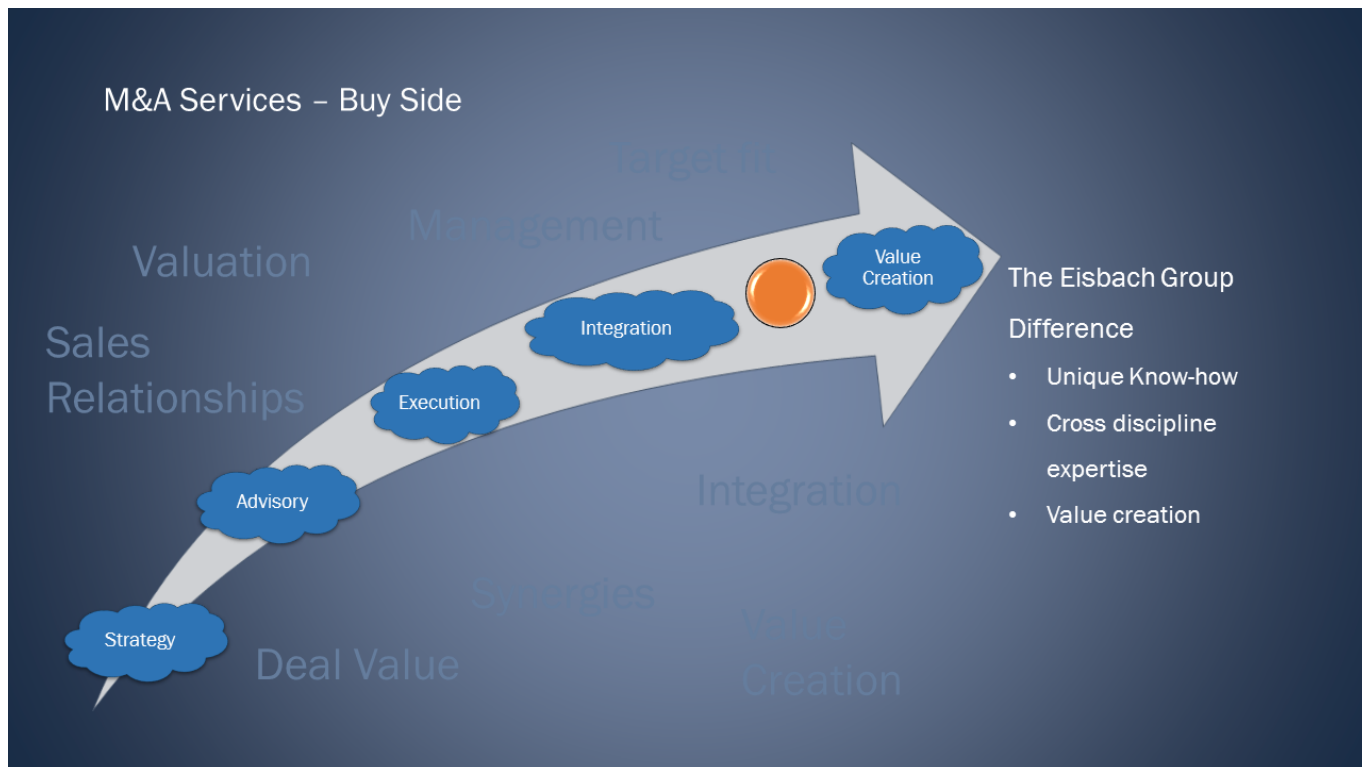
M&A Services – Buy Side

Target fit

Management

Valuation

Sales Relationships

Value Creation

Integration

Execution

Advisory

Strategy

Integration

Synergies

Deal Value

Value Creation

The Eisbach Group Difference

- Unique Know-how
- Cross discipline expertise
- Value creation